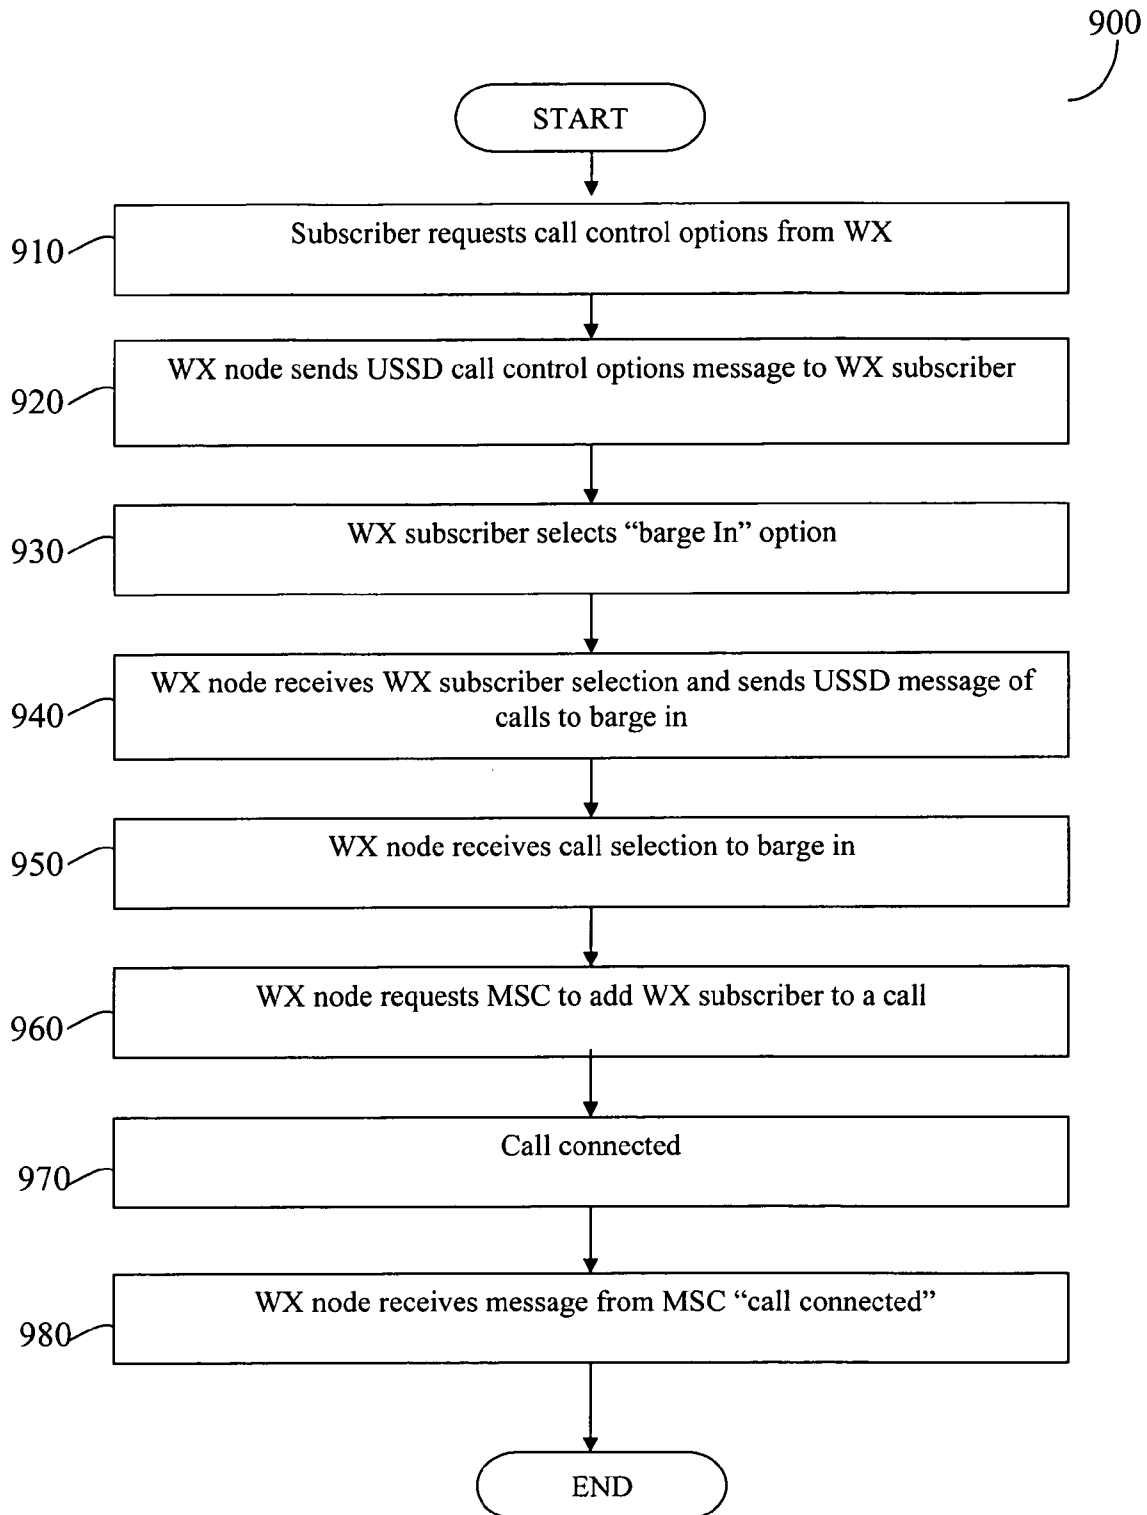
900

START

910 Subscriber requests call control options from WX

920 WX node sends USSD call control options message to WX subscriber

930 WX subscriber selects "barge In" option

940 WX node receives WX subscriber selection and sends USSD message of calls to barge in

950 WX node receives call selection to barge in

960 WX node requests MSC to add WX subscriber to a call

970 Call connected

980 WX node receives message from MSC "call connected"

END